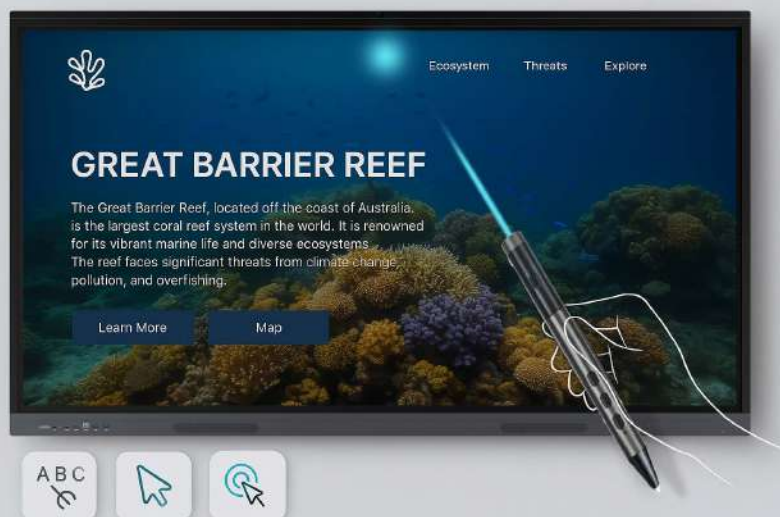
Ecosystem Threats Explore

GREAT BARRIER REEF

The Great Barrier Reef, located off the coast of Australia, is the largest coral reef system in the world. It is renowned for its vibrant marine life and diverse ecosystems. The reef faces significant threats from climate change, pollution, and overfishing.

Learn More

Map

ABC